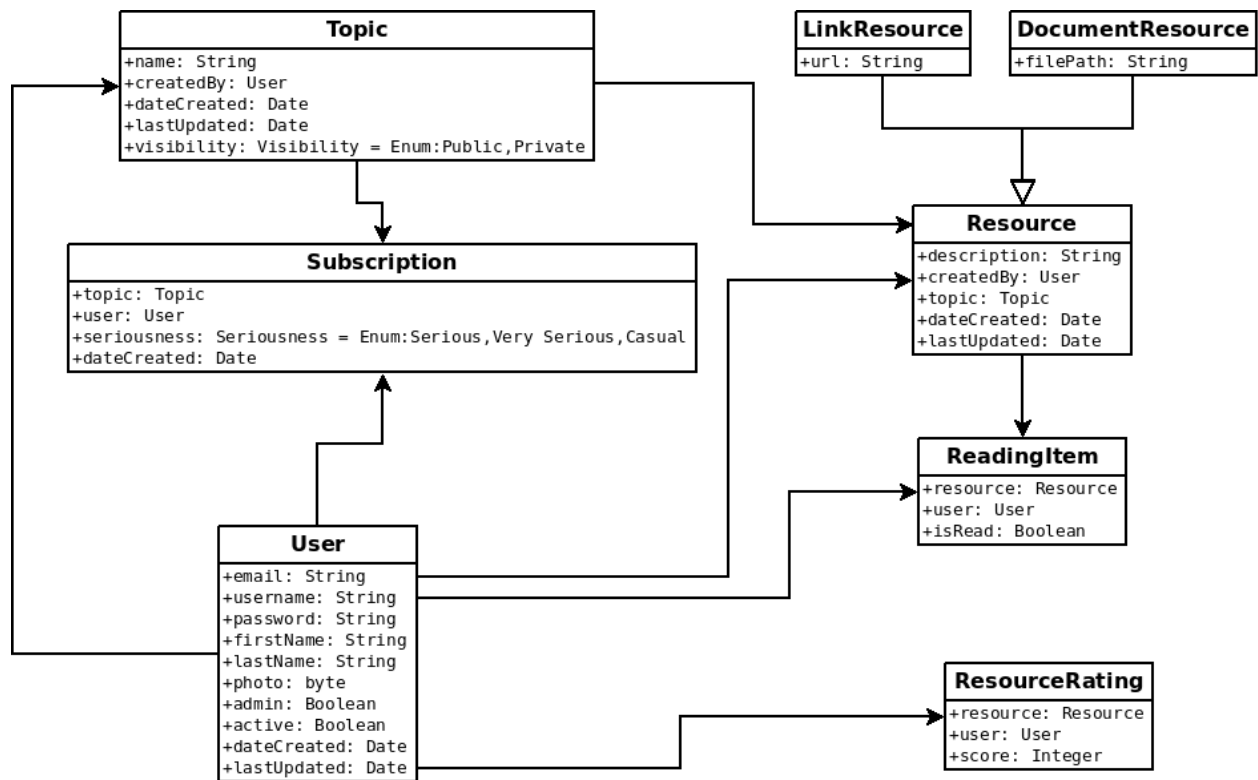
Topic
+name: String
+createdBy: User
+dateCreated: Date
+lastUpdated: Date
+visibility: Visibility = Enum:Public,Private

LinkResource
+url: String

DocumentResource
+filePath: String

Subscription
+topic: Topic
+user: User
+seriousness: Seriousness = Enum:Serious,Very Serious,Casual
+dateCreated: Date

Resource
+description: String
+createdBy: User
+topic: Topic
+dateCreated: Date
+lastUpdated: Date

ReadingItem
+resource: Resource
+user: User
+isRead: Boolean

User
+email: String
+username: String
+password: String
+firstName: String
+lastName: String
+photo: byte
+admin: Boolean
+active: Boolean
+dateCreated: Date
+lastUpdated: Date

ResourceRating
+resource: Resource
+user: User
+score: Integer